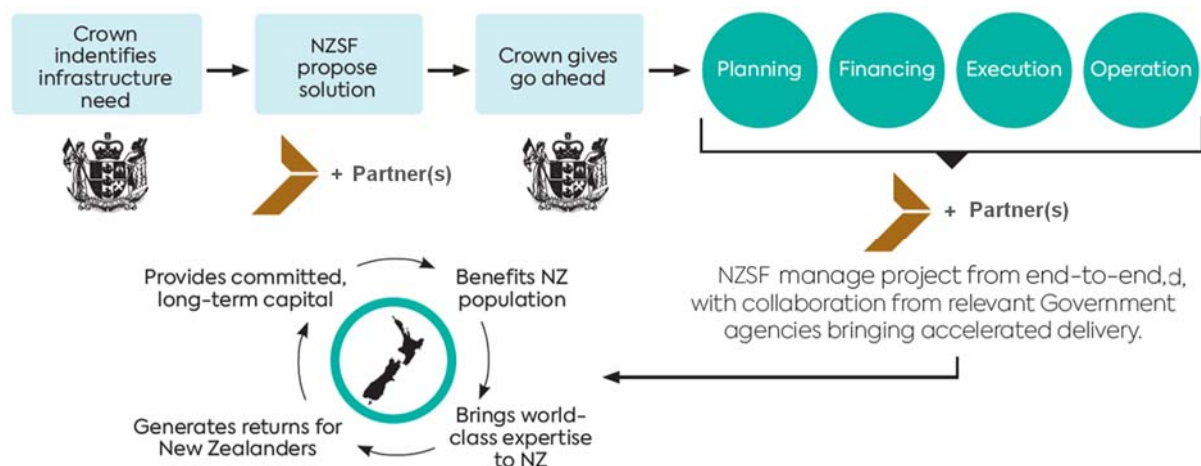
Crown indentifies infrastructure need

NZSF propose solution

Crown gives go ahead

Planning

Financing

Execution

Operation

+ Partner(s)

+ Partner(s)

NZSF manage project from end-to-end,d, with collaboration from relevant Government agencies bringing accelerated delivery.

Provides committed, long-term capital

Benefits NZ population

Brings world-class expertise to NZ

Generates returns for New Zealanders